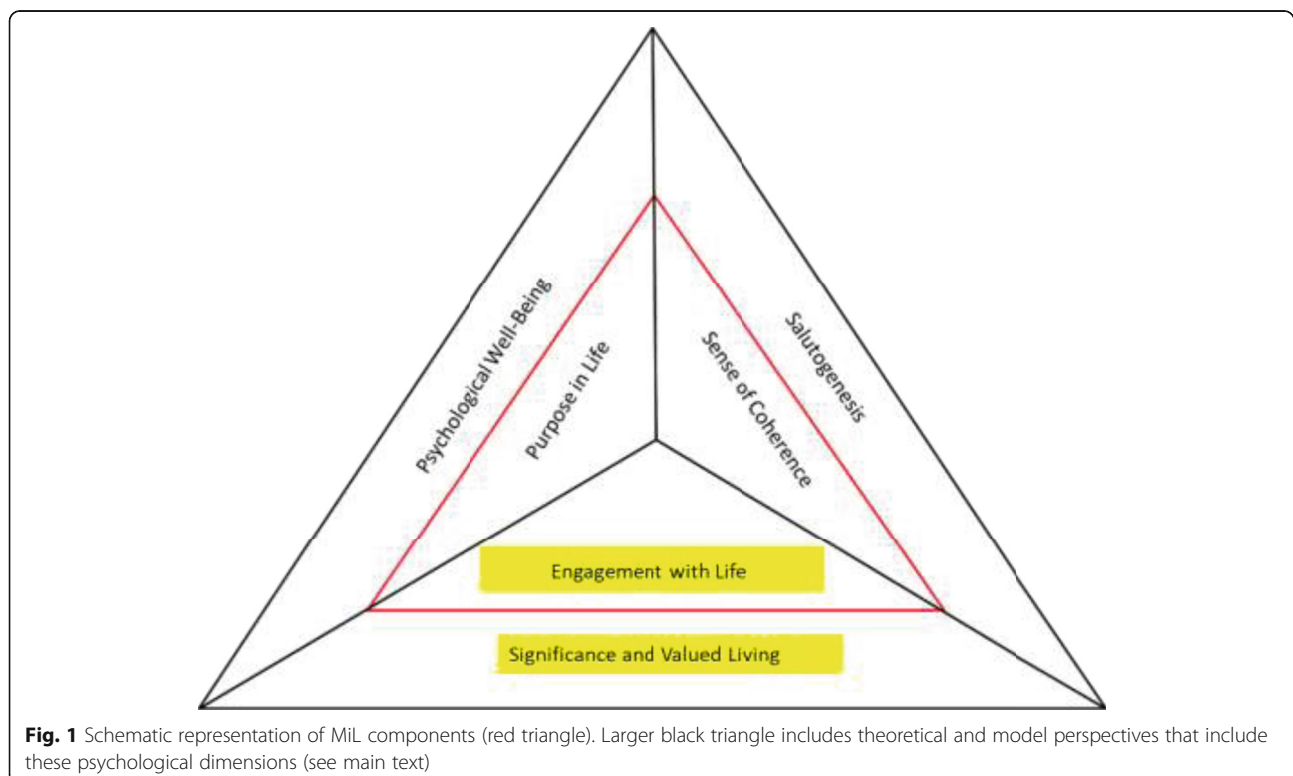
Psychological Well-Being

Purpose in Life

Sense of Coherence

Salutogenesis

Engagement with Life

Significance and Valued Living

**Fig. 1** Schematic representation of MiL components (red triangle). Larger black triangle includes theoretical and model perspectives that include these psychological dimensions (see main text)